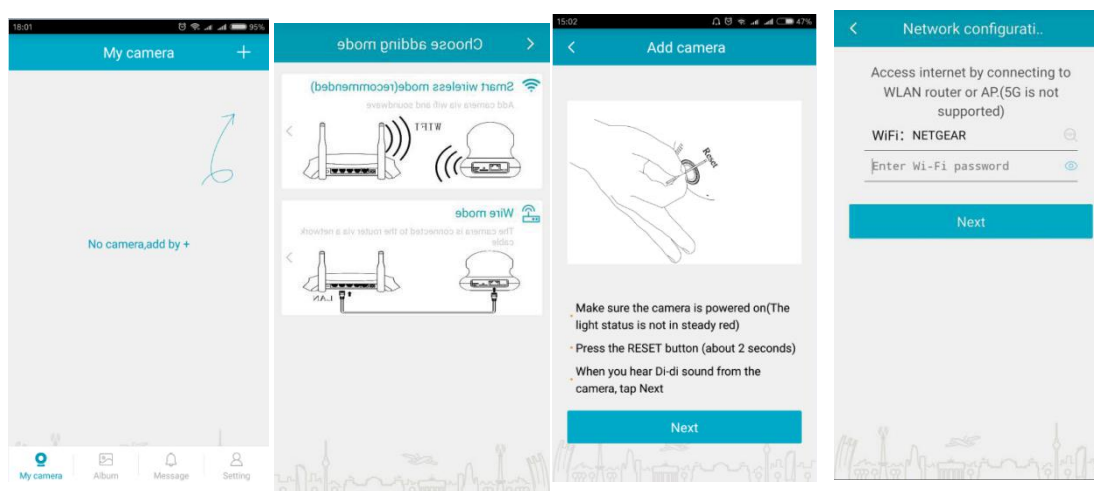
18:01 95%

My camera +

No camera,add by +

My camera Album Message Setting

Choose adding mode

Smart wireless mode(recommended)
Add camera via wifi and soundwave

WIFI

Wire mode
The camera is connected to the router via a network cable

LAN

15:02 47%

Add camera

Reset

Make sure the camera is powered on(The light status is not in steady red)

Press the RESET button (about 2 seconds)

When you hear Di-di sound from the camera, tap Next

Next

Network configurati..

Access internet by connecting to WLAN router or AP.(5G is not supported)

WiFi: NETGEAR

Enter Wi-Fi password

Next